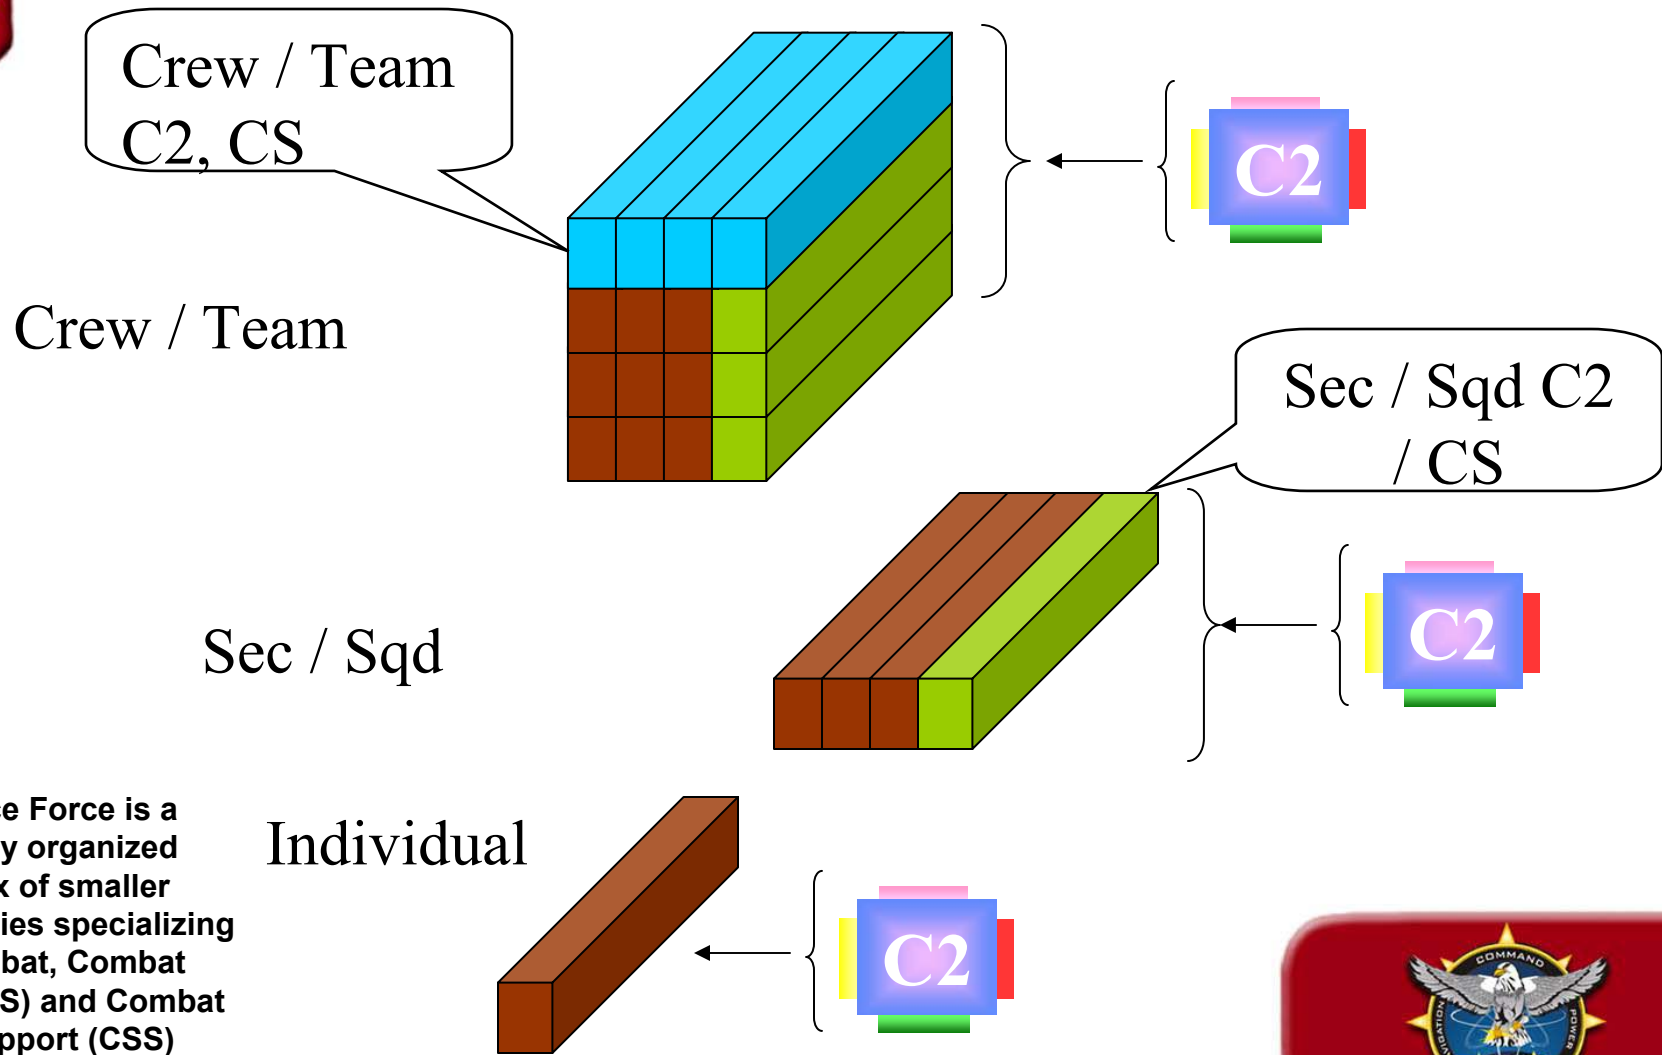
Crew / Team C2, CS

C2

Crew / Team

Sec / Sqd C2 / CS

C2

Sec / Sqd

e Force is a
y organized
k of smaller
ies specializing
bat, Combat
S) and Combat
pport (CSS)

Individual

C2

COMMAND
POWER
IGATION